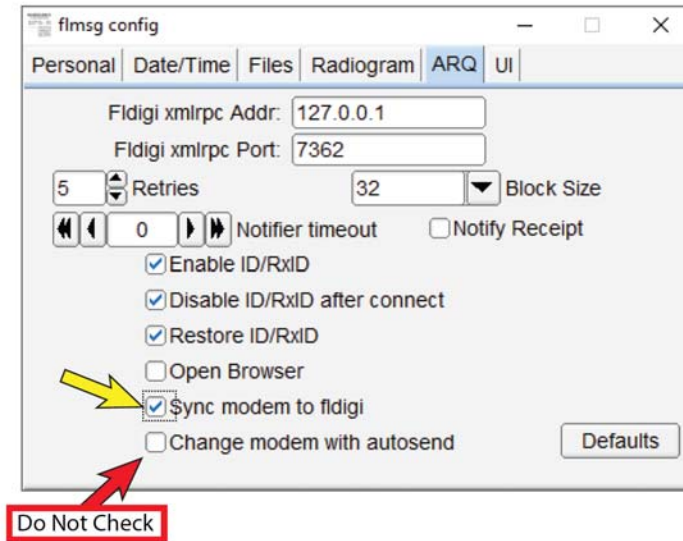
flmsg config

Personal | Date/Time | Files | Radiogram | ARQ | UI

Fldigi xmlrpc Addr: 127.0.0.1

Fldigi xmlrpc Port: 7362

5 Retries

32 Block Size

0 Notifier timeout

Notify Receipt

Enable ID/RxID

Disable ID/RxID after connect

Restore ID/RxID

Open Browser

Sync modem to fldigi

Change modem with autosend

Defaults

Do Not Check